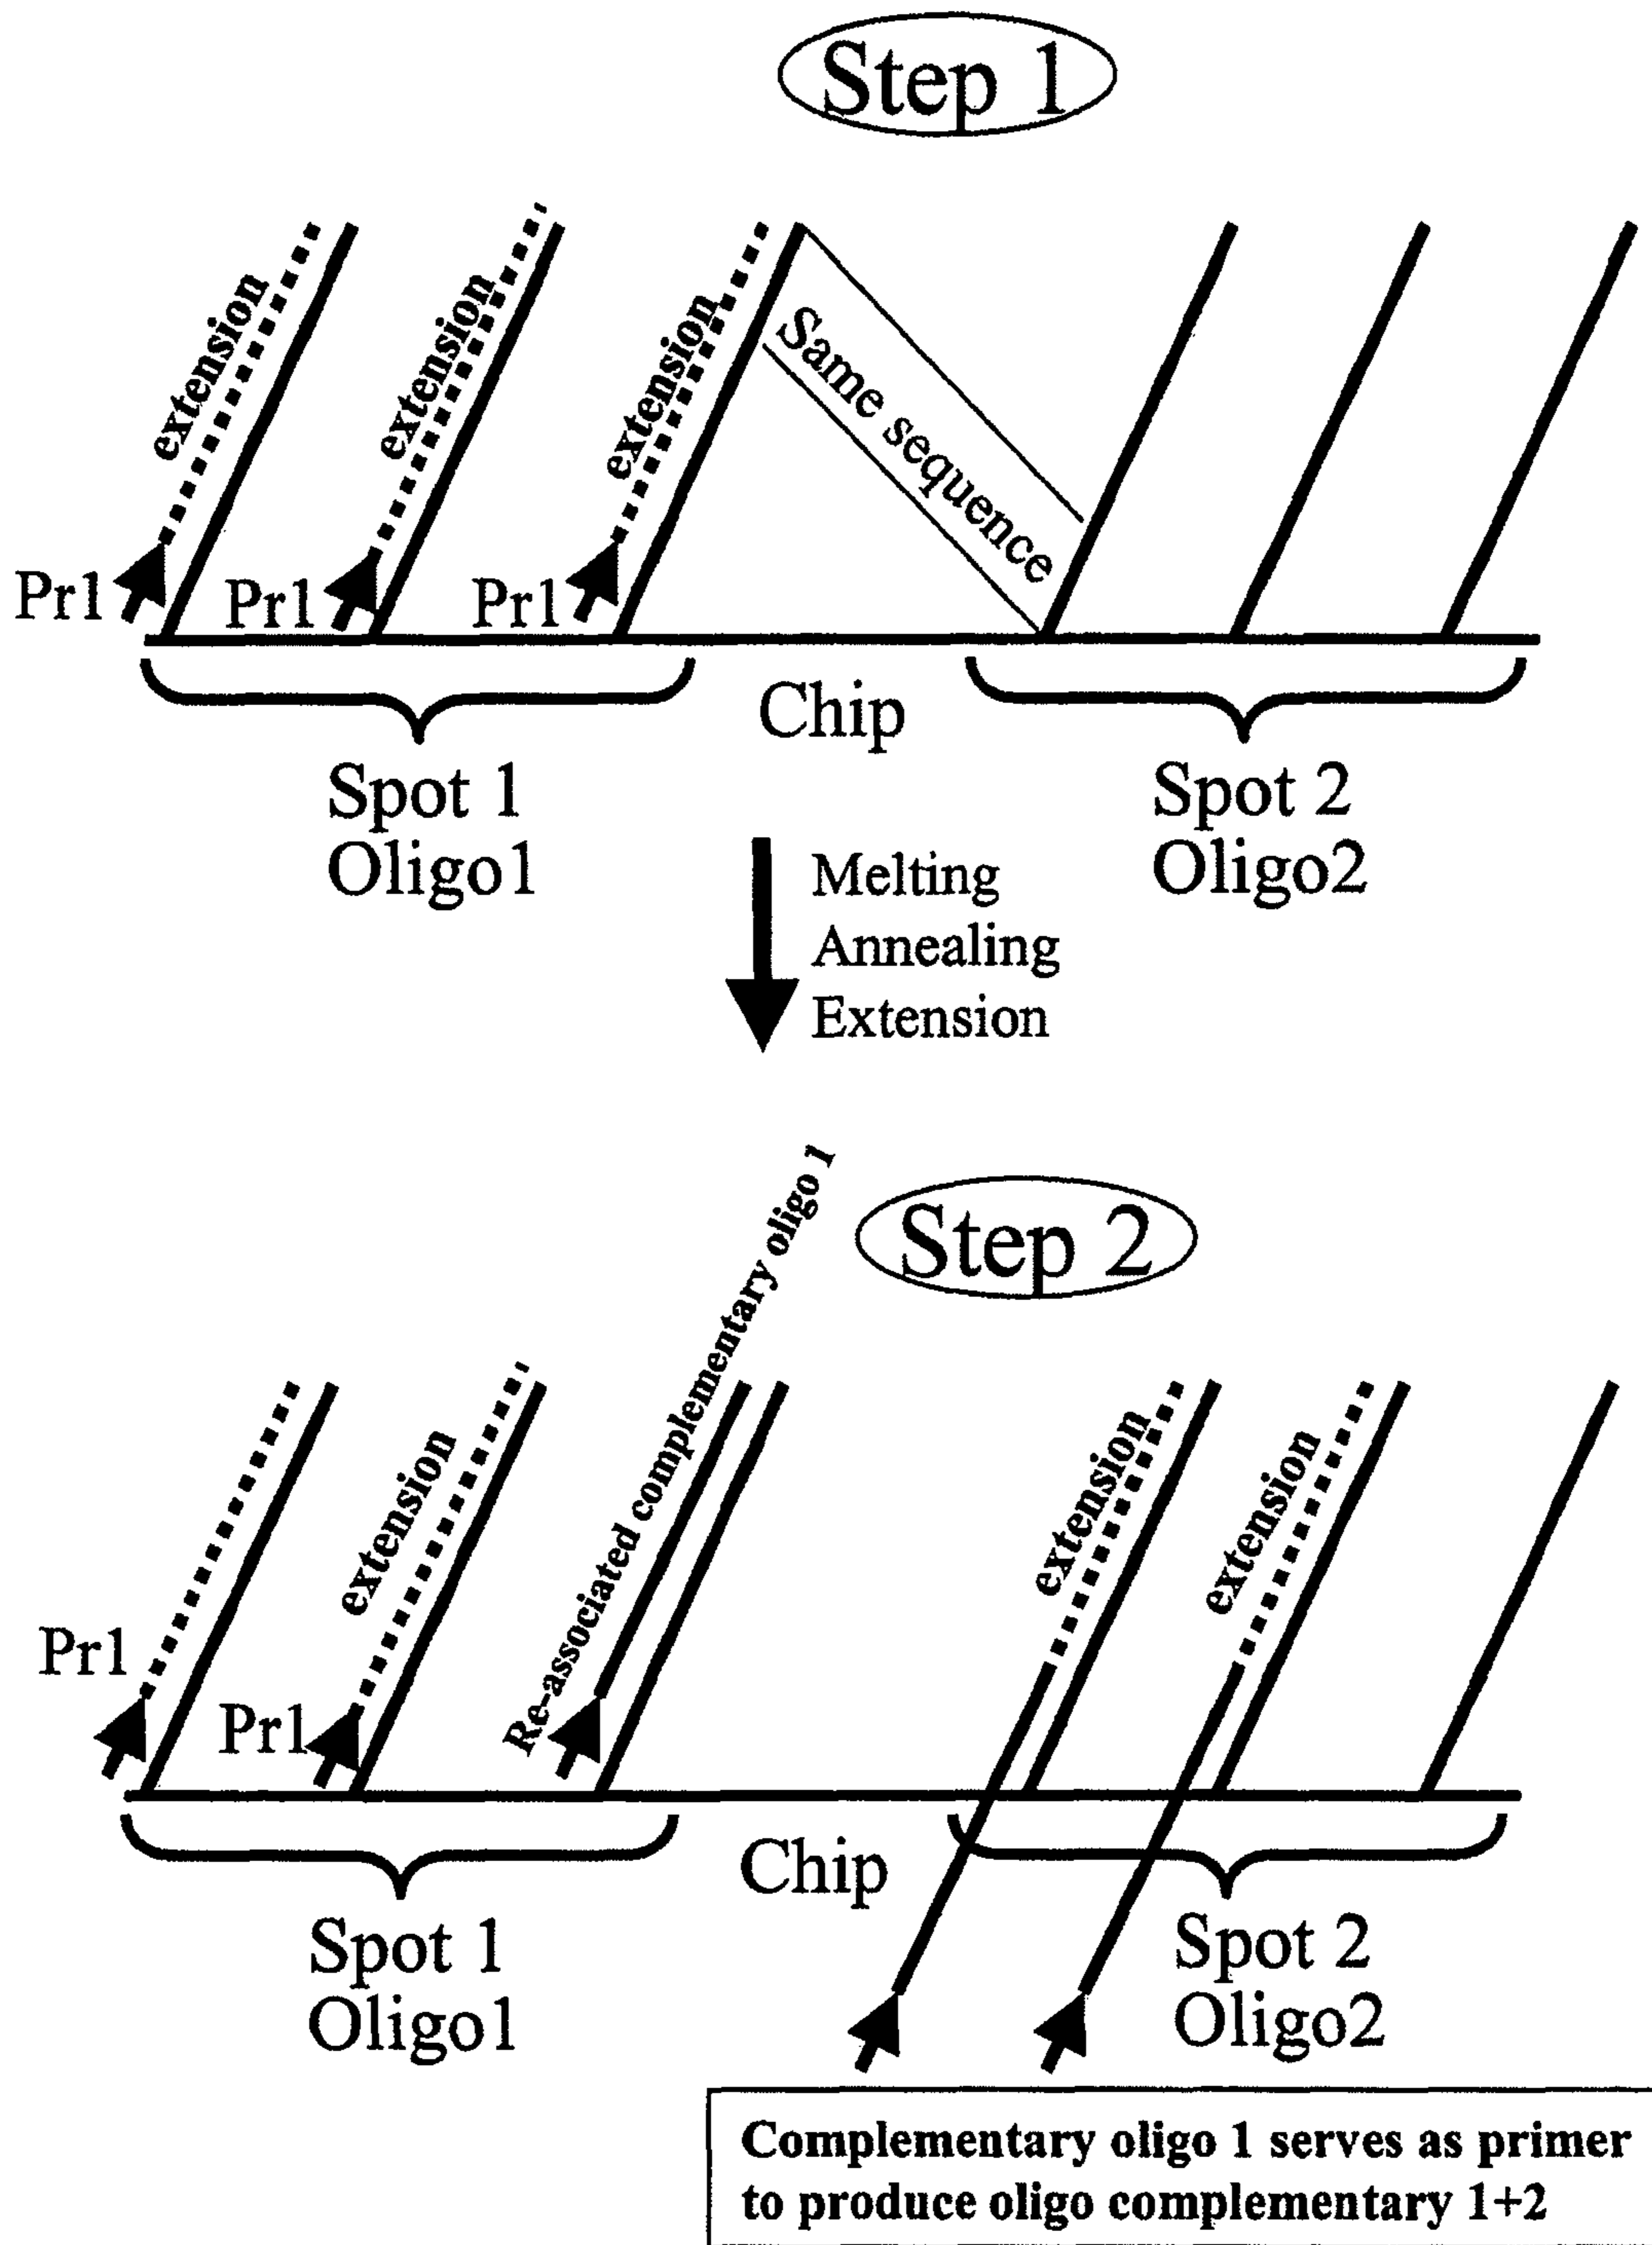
Step 1

extension
extension
extension
Same sequence

Pr1
Pr1
Pr1

Chip

Spot 1
Oligo1

Spot 2
Oligo2

Melting
Annealing
Extension

Step 2

Re-associated complementary oligo 1
extension
extension
extension

Pr1
Pr1

Chip

Spot 1
Oligo1

Spot 2
Oligo2

Complementary oligo 1 serves as primer to produce oligo complementary 1+2